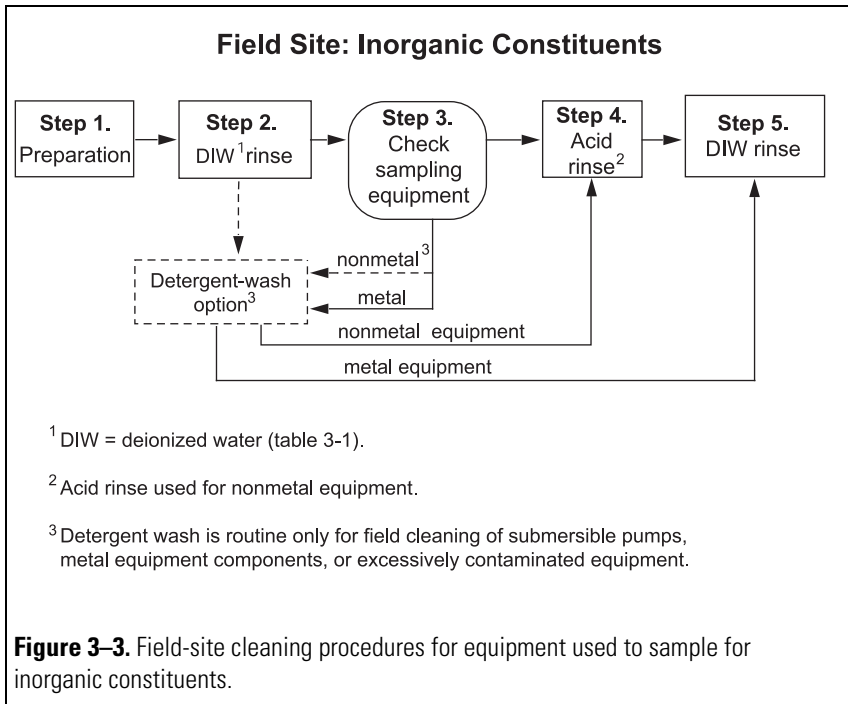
Field Site: Inorganic Constituents

Step 1. Preparation

Step 2. DIW$^1$ rinse

Step 3. Check sampling equipment

Step 4. Acid rinse$^2$

Step 5. DIW rinse

nonmetal$^3$

metal

Detergent-wash option$^3$

nonmetal equipment

metal equipment

$^1$ DIW = deionized water (table 3-1).

$^2$ Acid rinse used for nonmetal equipment.

$^3$ Detergent wash is routine only for field cleaning of submersible pumps, metal equipment components, or excessively contaminated equipment.

**Figure 3–3.** Field-site cleaning procedures for equipment used to sample for inorganic constituents.